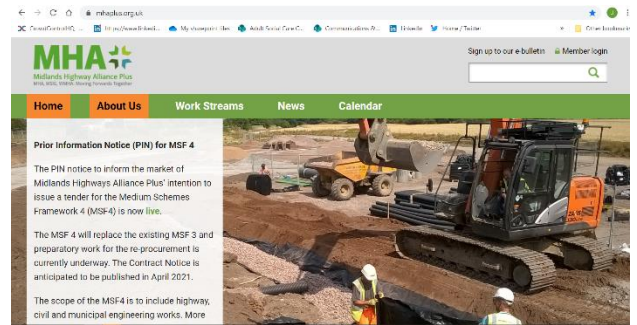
mhaplus.org.uk

CorporateOrg/HQ... | https://www.linkedi... | My sharepoint files | Adult Social Care C... | Communications R... | LinkedIn | Home / Twitter | Other bookmarks

MHA
Midlands Highway Alliance Plus
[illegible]

Sign up to our e-bulletin  Member login

Home | About Us | Work Streams | News | Calendar

Prior Information Notice (PIN) for MSF 4

The PIN notice to inform the market of Midlands Highways Alliance Plus' intention to issue a tender for the Medium Schemes Framework 4 (MSF4) is now live.

The MSF 4 will replace the existing MSF 3 and preparatory work for the re-procurement is currently underway. The Contract Notice is anticipated to be published in April 2021.

The scope of the MSF4 is to include highway, civil and municipal engineering works. More